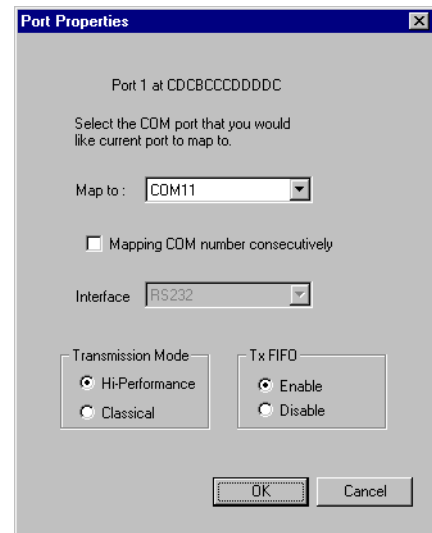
Port Properties

Port 1 at CDCBCCCDDDDC

Select the COM port that you would like current port to map to.

Map to : COM11

Mapping COM number consecutively

Interface RS232

Transmission Mode
Hi-Performance
Classical

Tx FIFO
Enable
Disable

OK
Cancel